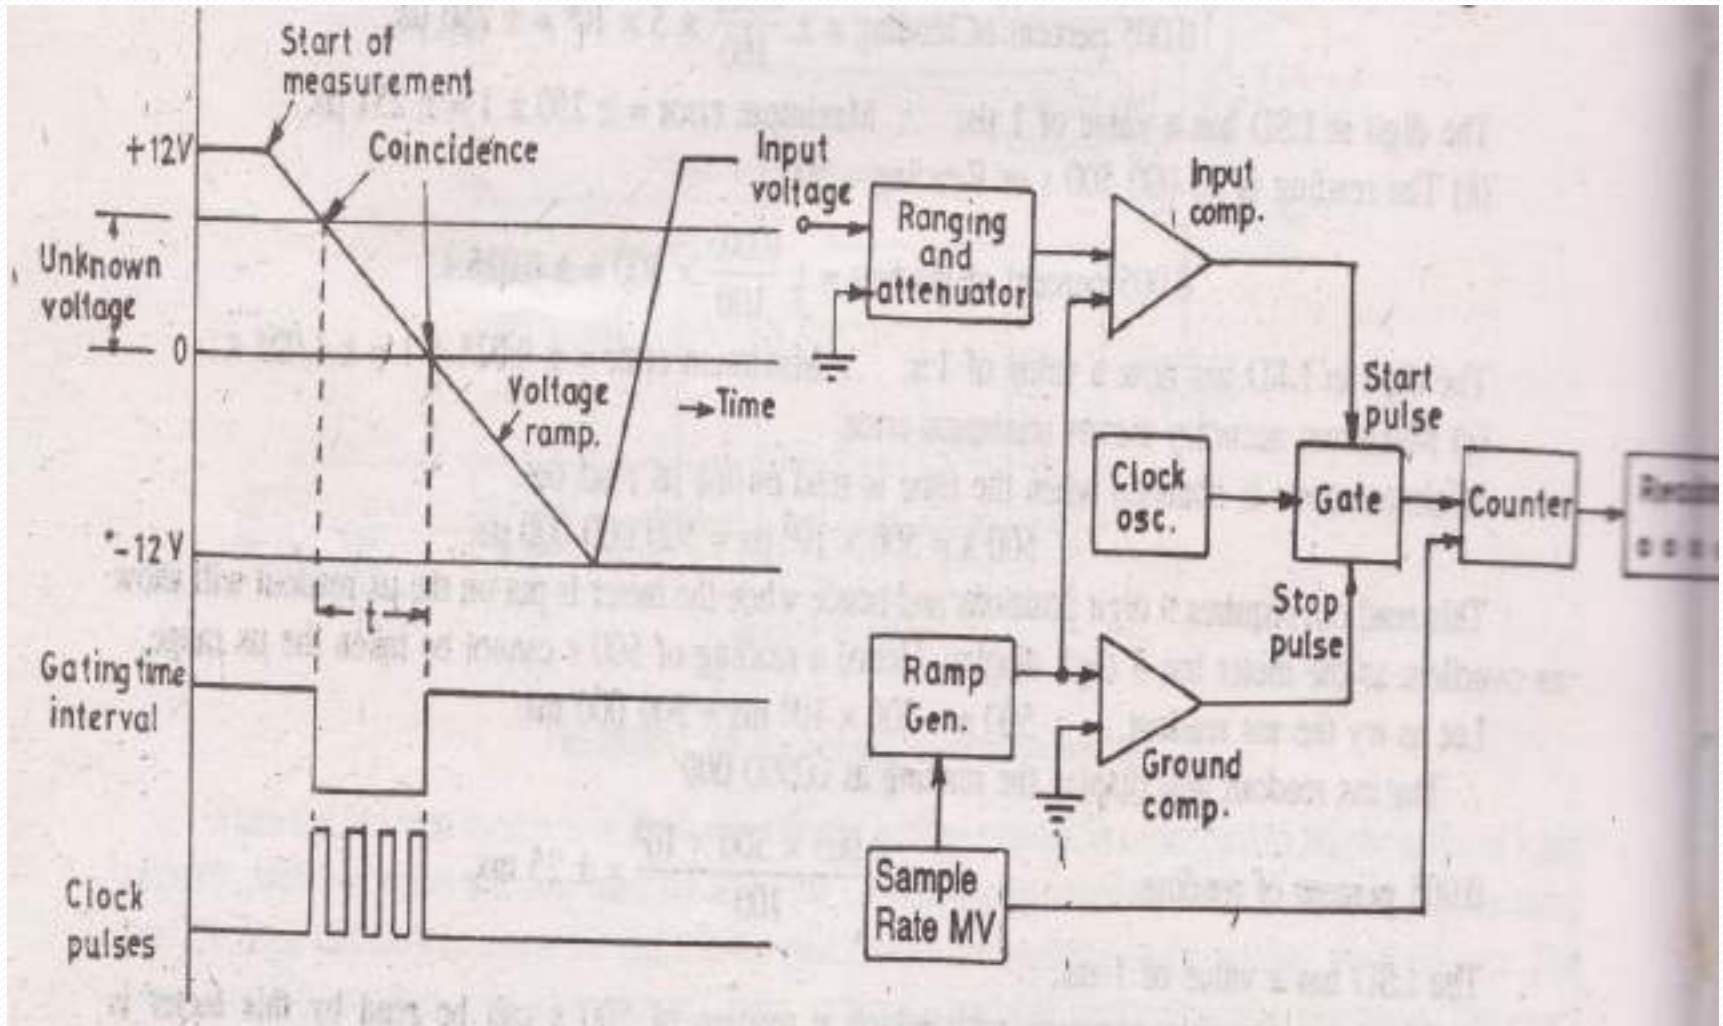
Start of measurement

+12V

Coincidence

Unknown voltage

0

Voltage ramp.

→Time

-12V

t

Gating time interval

Clock pulses

Input voltage

Ranging and attenuator

Input comp.

Start pulse

Clock osc.

Gate

Counter

Stop pulse

Ramp Gen.

Ground comp.

Sample Rate MV

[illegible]